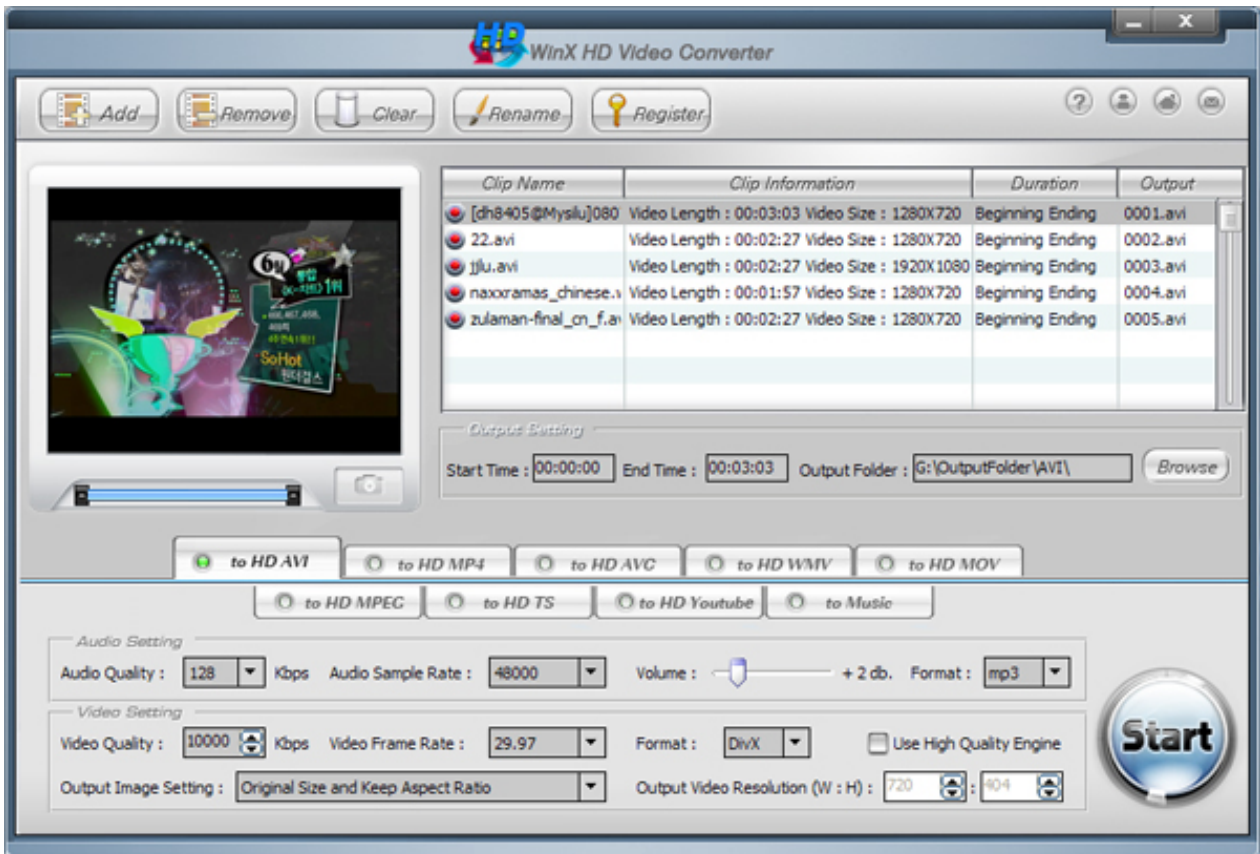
HD WinX HD Video Converter

Add Remove Clear Rename Register

| Clip Name | Clip Information | Duration | Output |
|---|---|---|---|
| [dh8405@Mysilu]080 | Video Length : 00:03:03 Video Size : 1280X720 | Beginning Ending | 0001.avi |
| 22.avi | Video Length : 00:02:27 Video Size : 1280X720 | Beginning Ending | 0002.avi |
| jjlu.avi | Video Length : 00:02:27 Video Size : 1920X1080 | Beginning Ending | 0003.avi |
| naxxramas_chinese.v | Video Length : 00:01:57 Video Size : 1280X720 | Beginning Ending | 0004.avi |
| zulaman-final_cn_f.av | Video Length : 00:02:27 Video Size : 1280X720 | Beginning Ending | 0005.avi |

Output Setting
Start Time : 00:00:00 End Time : 00:03:03 Output Folder : G:\OutputFolder\AVI\ Browse

SoHot

to HD AVI to HD MP4 to HD AVC to HD WMV to HD MOV
to HD MPEG to HD TS to HD Youtube to Music

Audio Setting
Audio Quality : 128 Kbps Audio Sample Rate : 48000 Volume : + 2 db. Format : mp3

Video Setting
Video Quality : 10000 Kbps Video Frame Rate : 29.97 Format : DivX Use High Quality Engine
Output Image Setting : Original Size and Keep Aspect Ratio Output Video Resolution (W : H) : 720 : 404

Start